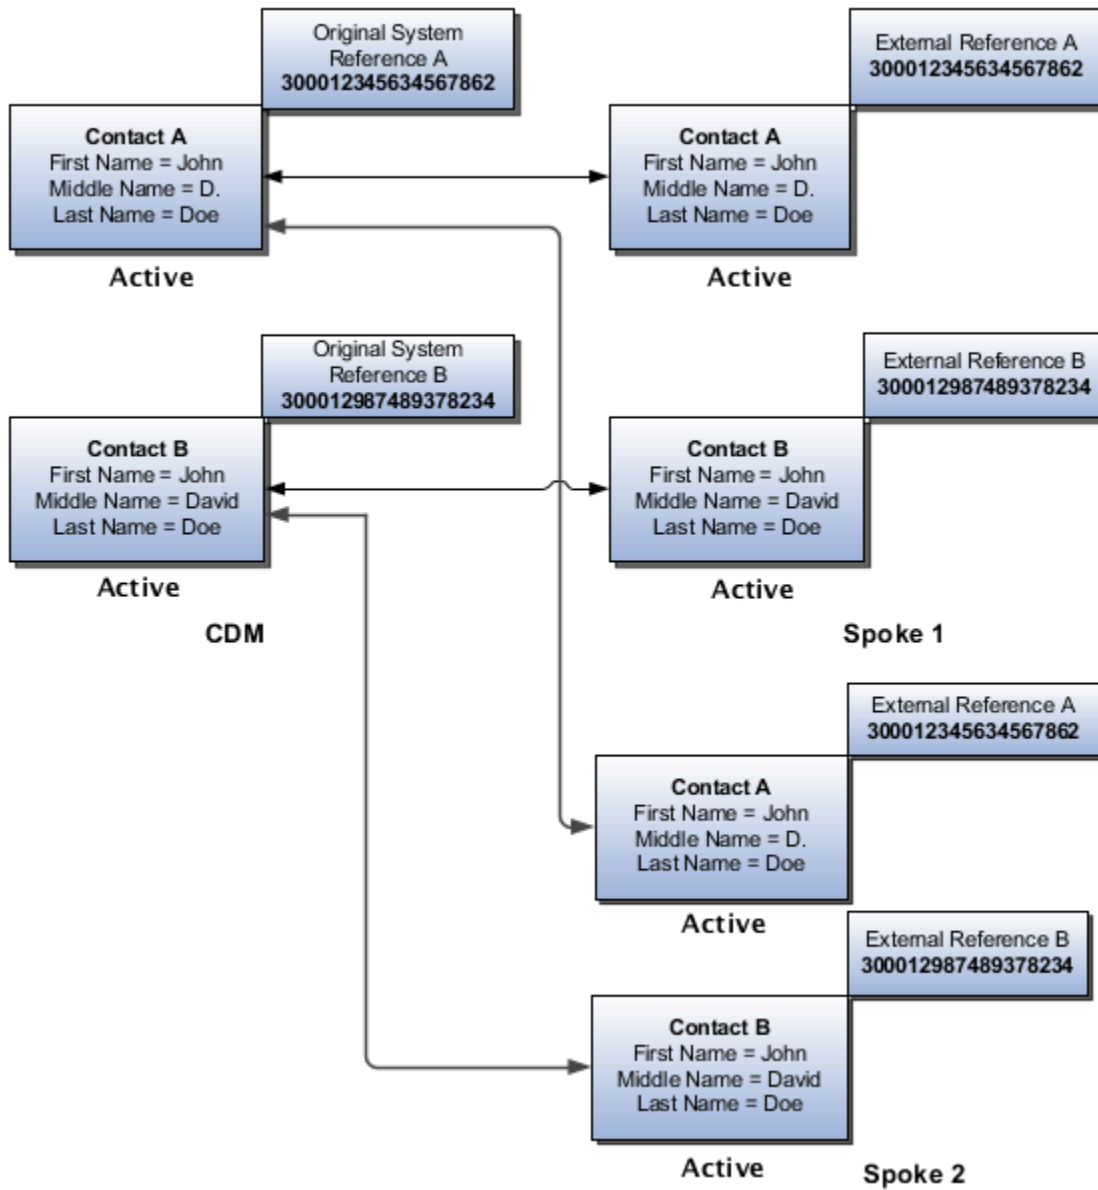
Original System Reference A
300012345634567862

Contact A
First Name = John
Middle Name = D.
Last Name = Doe

Active

External Reference A
300012345634567862

Contact A
First Name = John
Middle Name = D.
Last Name = Doe

Active

Original System Reference B
300012987489378234

Contact B
First Name = John
Middle Name = David
Last Name = Doe

Active

External Reference B
300012987489378234

Contact B
First Name = John
Middle Name = David
Last Name = Doe

Active

CDM

Spoke 1

External Reference A
300012345634567862

Contact A
First Name = John
Middle Name = D.
Last Name = Doe

Active

External Reference B
300012987489378234

Contact B
First Name = John
Middle Name = David
Last Name = Doe

Active

Spoke 2